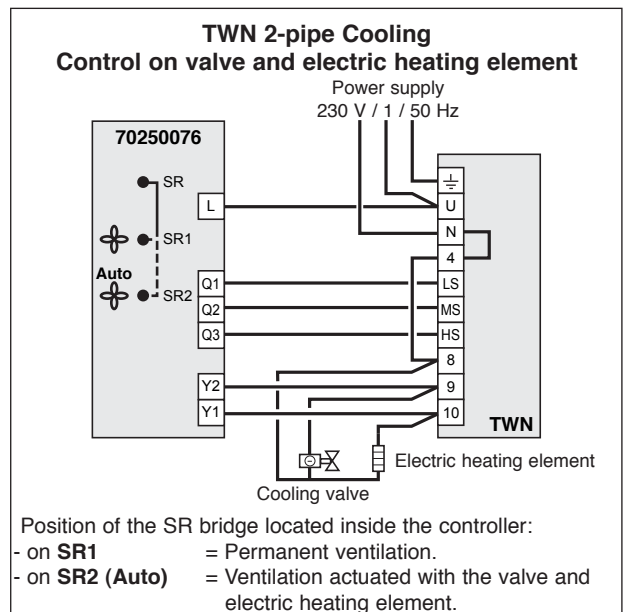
**TWN 2-pipe Cooling**
**Control on valve and electric heating element**

Power supply
230 V / 1 / 50 Hz

**70250076**

SR

L

SR1

Auto

SR2

Q1

Q2

Q3

Y2

Y1

⏚

U

N

4

LS

MS

HS

8

9

10

**TWN**

Electric heating element

Cooling valve

Position of the SR bridge located inside the controller:
- on **SR1** = Permanent ventilation.
- on **SR2 (Auto)** = Ventilation actuated with the valve and electric heating element.